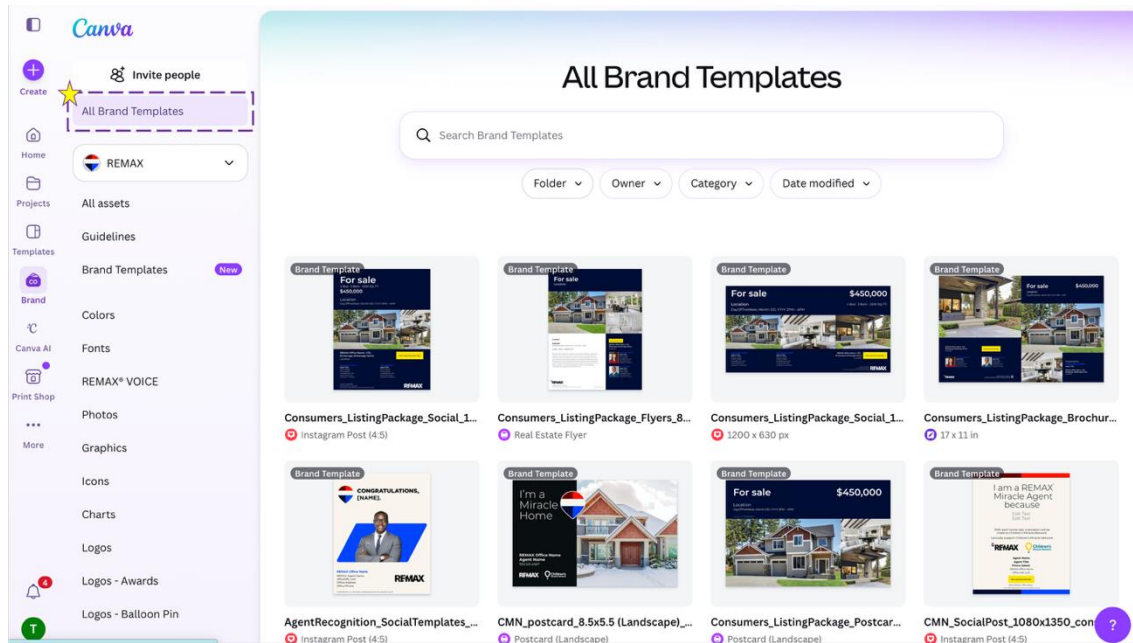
Canva

Create

Home

Projects

Templates

Brand

Canva AI

Print Shop

More

4

T

Invite people

All Brand Templates

REMAX

All assets

Guidelines

Brand Templates New

Colors

Fonts

REMAX® VOICE

Photos

Graphics

Icons

Charts

Logos

Logos - Awards

Logos - Balloon Pin

All Brand Templates

Search Brand Templates

Folder

Owner

Category

Date modified

Brand Template
For sale
$450,000
REMAX
Consumers_ListingPackage_Social_1...
Instagram Post (4:5)

Brand Template
Consumers_ListingPackage_Flyers_8...
Real Estate Flyer

Brand Template
For sale
$450,000
REMAX
Consumers_ListingPackage_Social_1...
1200 x 630 px

Brand Template
For sale
$450,000
Consumers_ListingPackage_Brochur...
17 x 11 in

Brand Template
CONGRATULATIONS, {NAME}.
REMAX
AgentRecognition_SocialTemplates_...
Instagram Post (4:5)

Brand Template
I'm a Miracle Home
REMAX
CMN_postcard_8.5x5.5 (Landscape)_...
Postcard (Landscape)

Brand Template
For sale
$450,000
Consumers_ListingPackage_Postcar...
Postcard (Landscape)

Brand Template
I am a REMAX Miracle Agent because
REMAX
CMN_SocialPost_1080x1350_con...
Instagram Post (4:5)

?